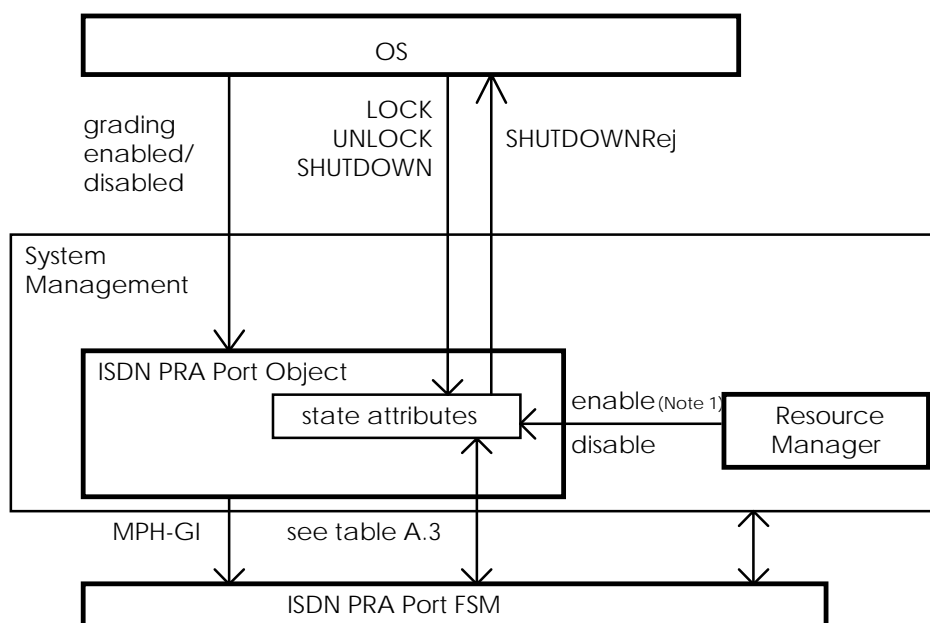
OS

grading enabled/ disabled

LOCK
UNLOCK
SHUTDOWN

SHUTDOWNRej

System Management

ISDN PRA Port Object

state attributes

enable(Note 1)

disable

Resource Manager

MPH-GI

see table A.3

ISDN PRA Port FSM